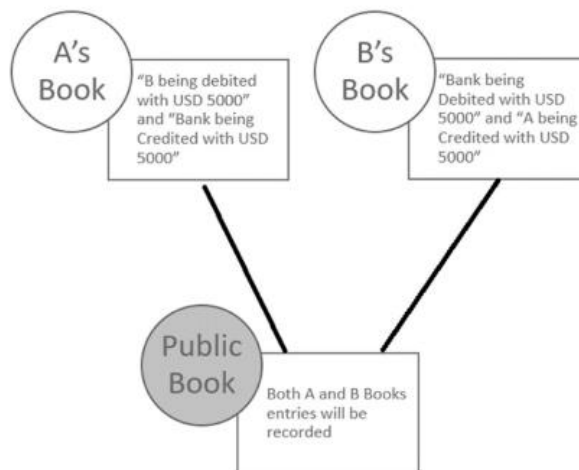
A's Book

"B being debited with USD 5000" and "Bank being Credited with USD 5000"

B's Book

"Bank being Debited with USD 5000" and "A being Credited with USD 5000"

Public Book

Both A and B Books entries will be recorded